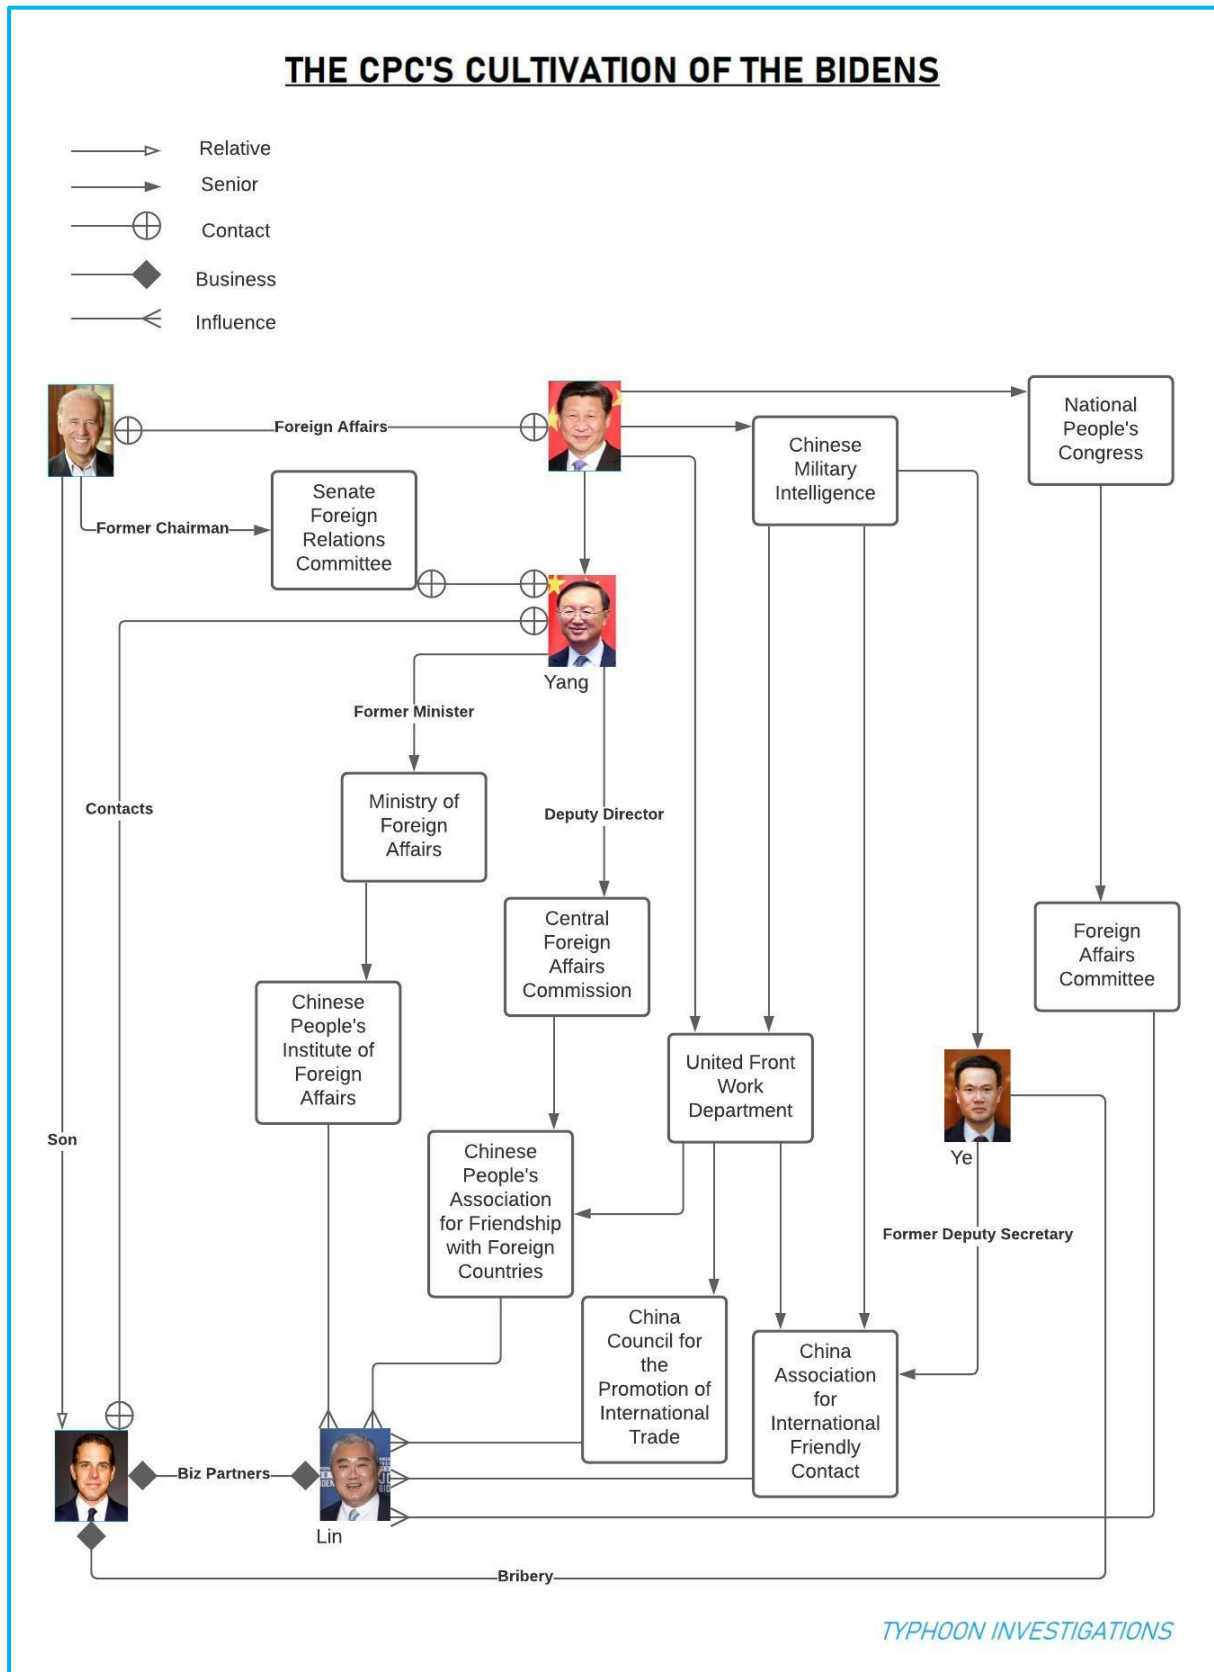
THE CPC'S CULTIVATION OF THE BIDENS

Relative
Senior
Contact
Business
Influence

Foreign Affairs
National People's Congress
Chinese Military Intelligence
Former Chairman
Senate Foreign Relations Committee
Yang
Former Minister
Contacts
Ministry of Foreign Affairs
Deputy Director
Central Foreign Affairs Commission
Foreign Affairs Committee
Chinese People's Institute of Foreign Affairs
United Front Work Department
Ye
Son
Chinese People's Association for Friendship with Foreign Countries
Former Deputy Secretary
China Council for the Promotion of International Trade
China Association for International Friendly Contact
Biz Partners
Lin
Bribery

TYPHOON INVESTIGATIONS